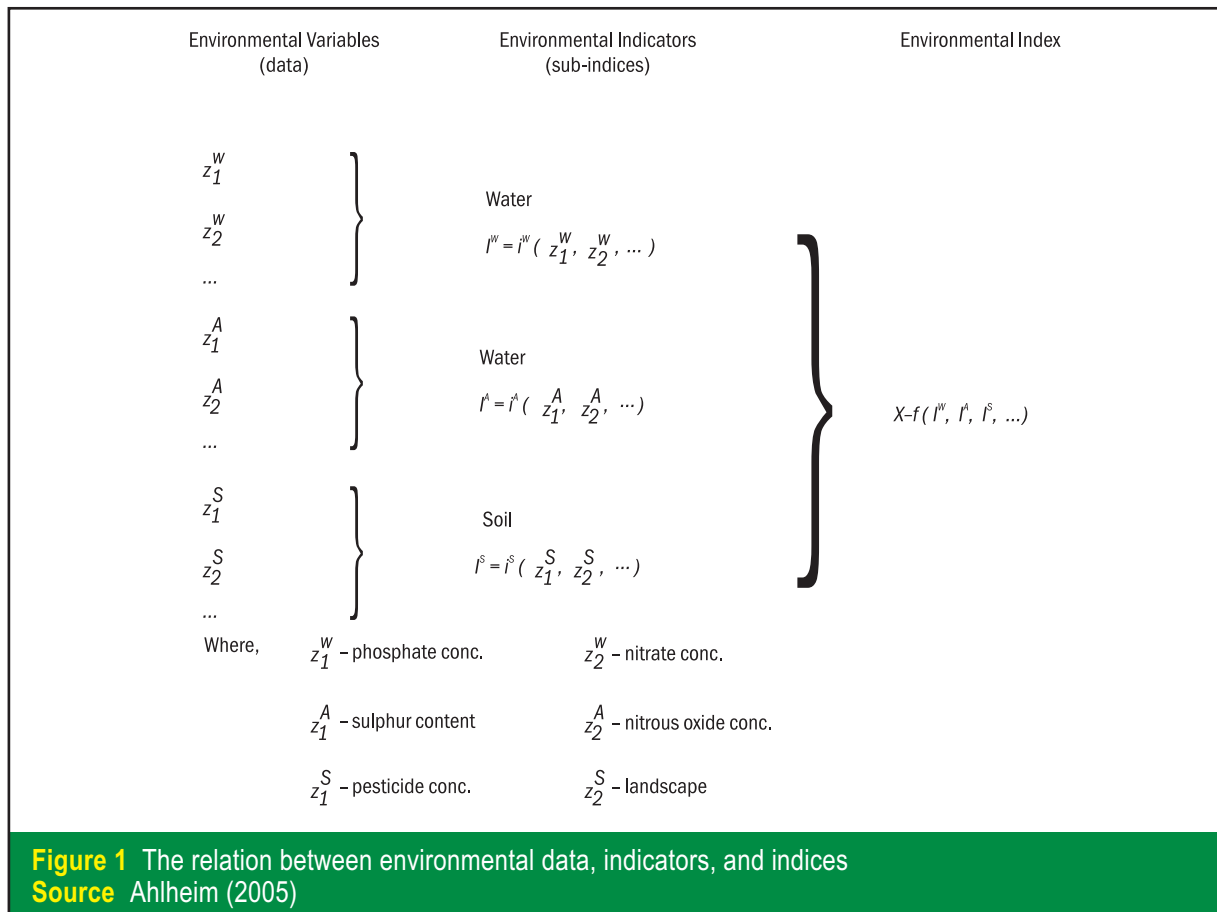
Environmental Variables (data)

Environmental Indicators (sub-indices)

Environmental Index

$z_1^W$

$z_2^W$

...

Water

$I^W = i^W( z_1^W, z_2^W, ... )$

$z_1^A$

$z_2^A$

...

Water

$I^A = i^A( z_1^A, z_2^A, ... )$

$z_1^S$

$z_2^S$

...

Soil

$I^S = i^S( z_1^S, z_2^S, ... )$

$X\text{–}f( I^W, I^A, I^S, ...)$

Where, $z_1^W$ – phosphate conc. $z_2^W$ – nitrate conc.

$z_1^A$ – sulphur content $z_2^A$ – nitrous oxide conc.

$z_1^S$ – pesticide conc. $z_2^S$ – landscape

Figure 1 The relation between environmental data, indicators, and indices
Source Ahlheim (2005)